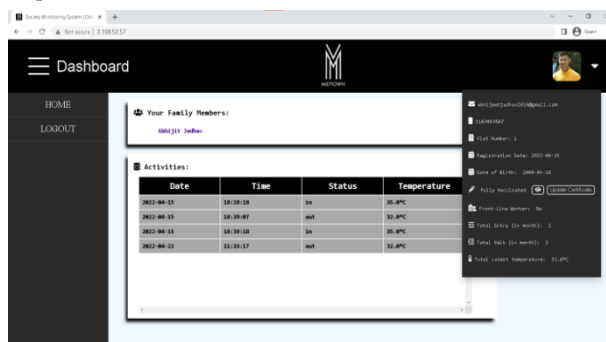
Society Monitoring System | Dsc ×  +

Not secure | 3.108.52.57

Guest

Dashboard

MIDTOWN

HOME

LOGOUT

Your Family Members:

Abhijit Jadhav

Activities:

| Date | Time | Status | Temperature |
|---|---|---|---|
| 2022-04-15 | 10:20:10 | in | 35.0°C |
| 2022-04-15 | 10:30:07 | out | 32.0°C |
| 2022-04-15 | 10:30:18 | in | 35.0°C |
| 2022-04-22 | 11:33:17 | out | 32.0°C |

abhijeetjadhav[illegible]@gmail.com

2147483647

Flat Number: 1

Registration Date: 2022-04-15

Date of Birth: 2000-05-14

Fully Vaccinated  Update Certificate

Front-Line Worker: No

Total Entry (in month): 2

Total Exit (in month): 2

Total Latest Temperature: 32.0°C